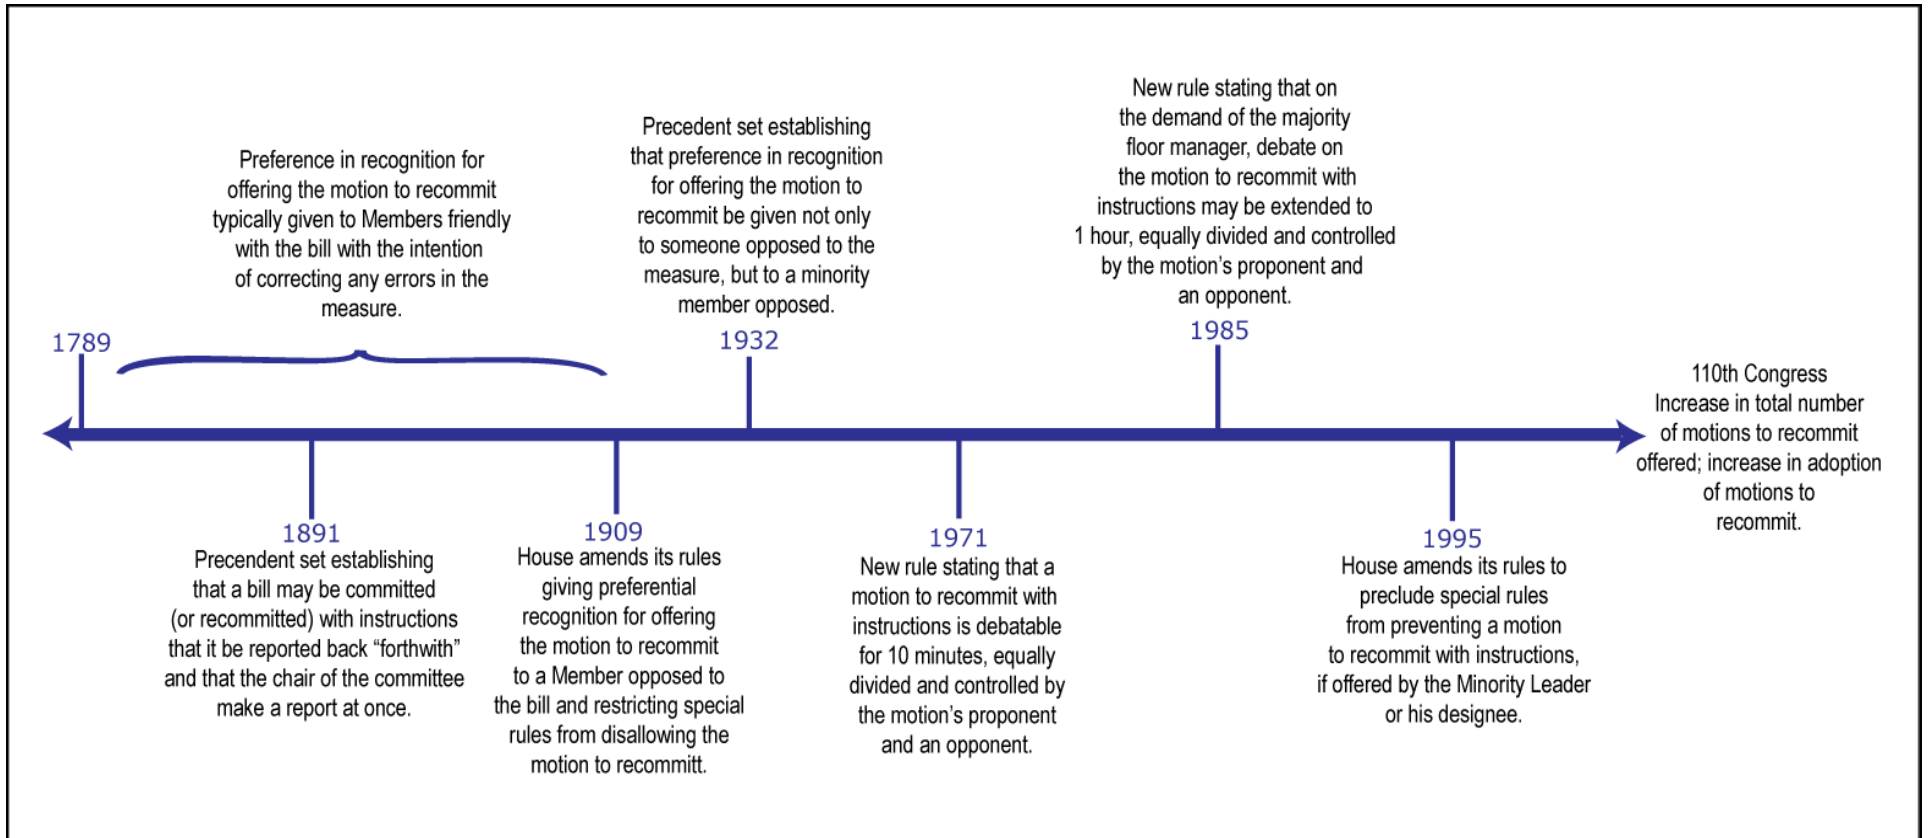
Preference in recognition for offering the motion to recommit typically given to Members friendly with the bill with the intention of correcting any errors in the measure.

1789

Precedent set establishing that preference in recognition for offering the motion to recommit be given not only to someone opposed to the measure, but to a minority member opposed.

1932

New rule stating that on the demand of the majority floor manager, debate on the motion to recommit with instructions may be extended to 1 hour, equally divided and controlled by the motion's proponent and an opponent.

1985

110th Congress
Increase in total number of motions to recommit offered; increase in adoption of motions to recommit.

1891
Precendent set establishing that a bill may be committed (or recommitted) with instructions that it be reported back "forthwith" and that the chair of the committee make a report at once.

1909
House amends its rules giving preferential recognition for offering the motion to recommit to a Member opposed to the bill and restricting special rules from disallowing the motion to recommitt.

1971
New rule stating that a motion to recommit with instructions is debatable for 10 minutes, equally divided and controlled by the motion's proponent and an opponent.

1995
House amends its rules to preclude special rules from preventing a motion to recommit with instructions, if offered by the Minority Leader or his designee.